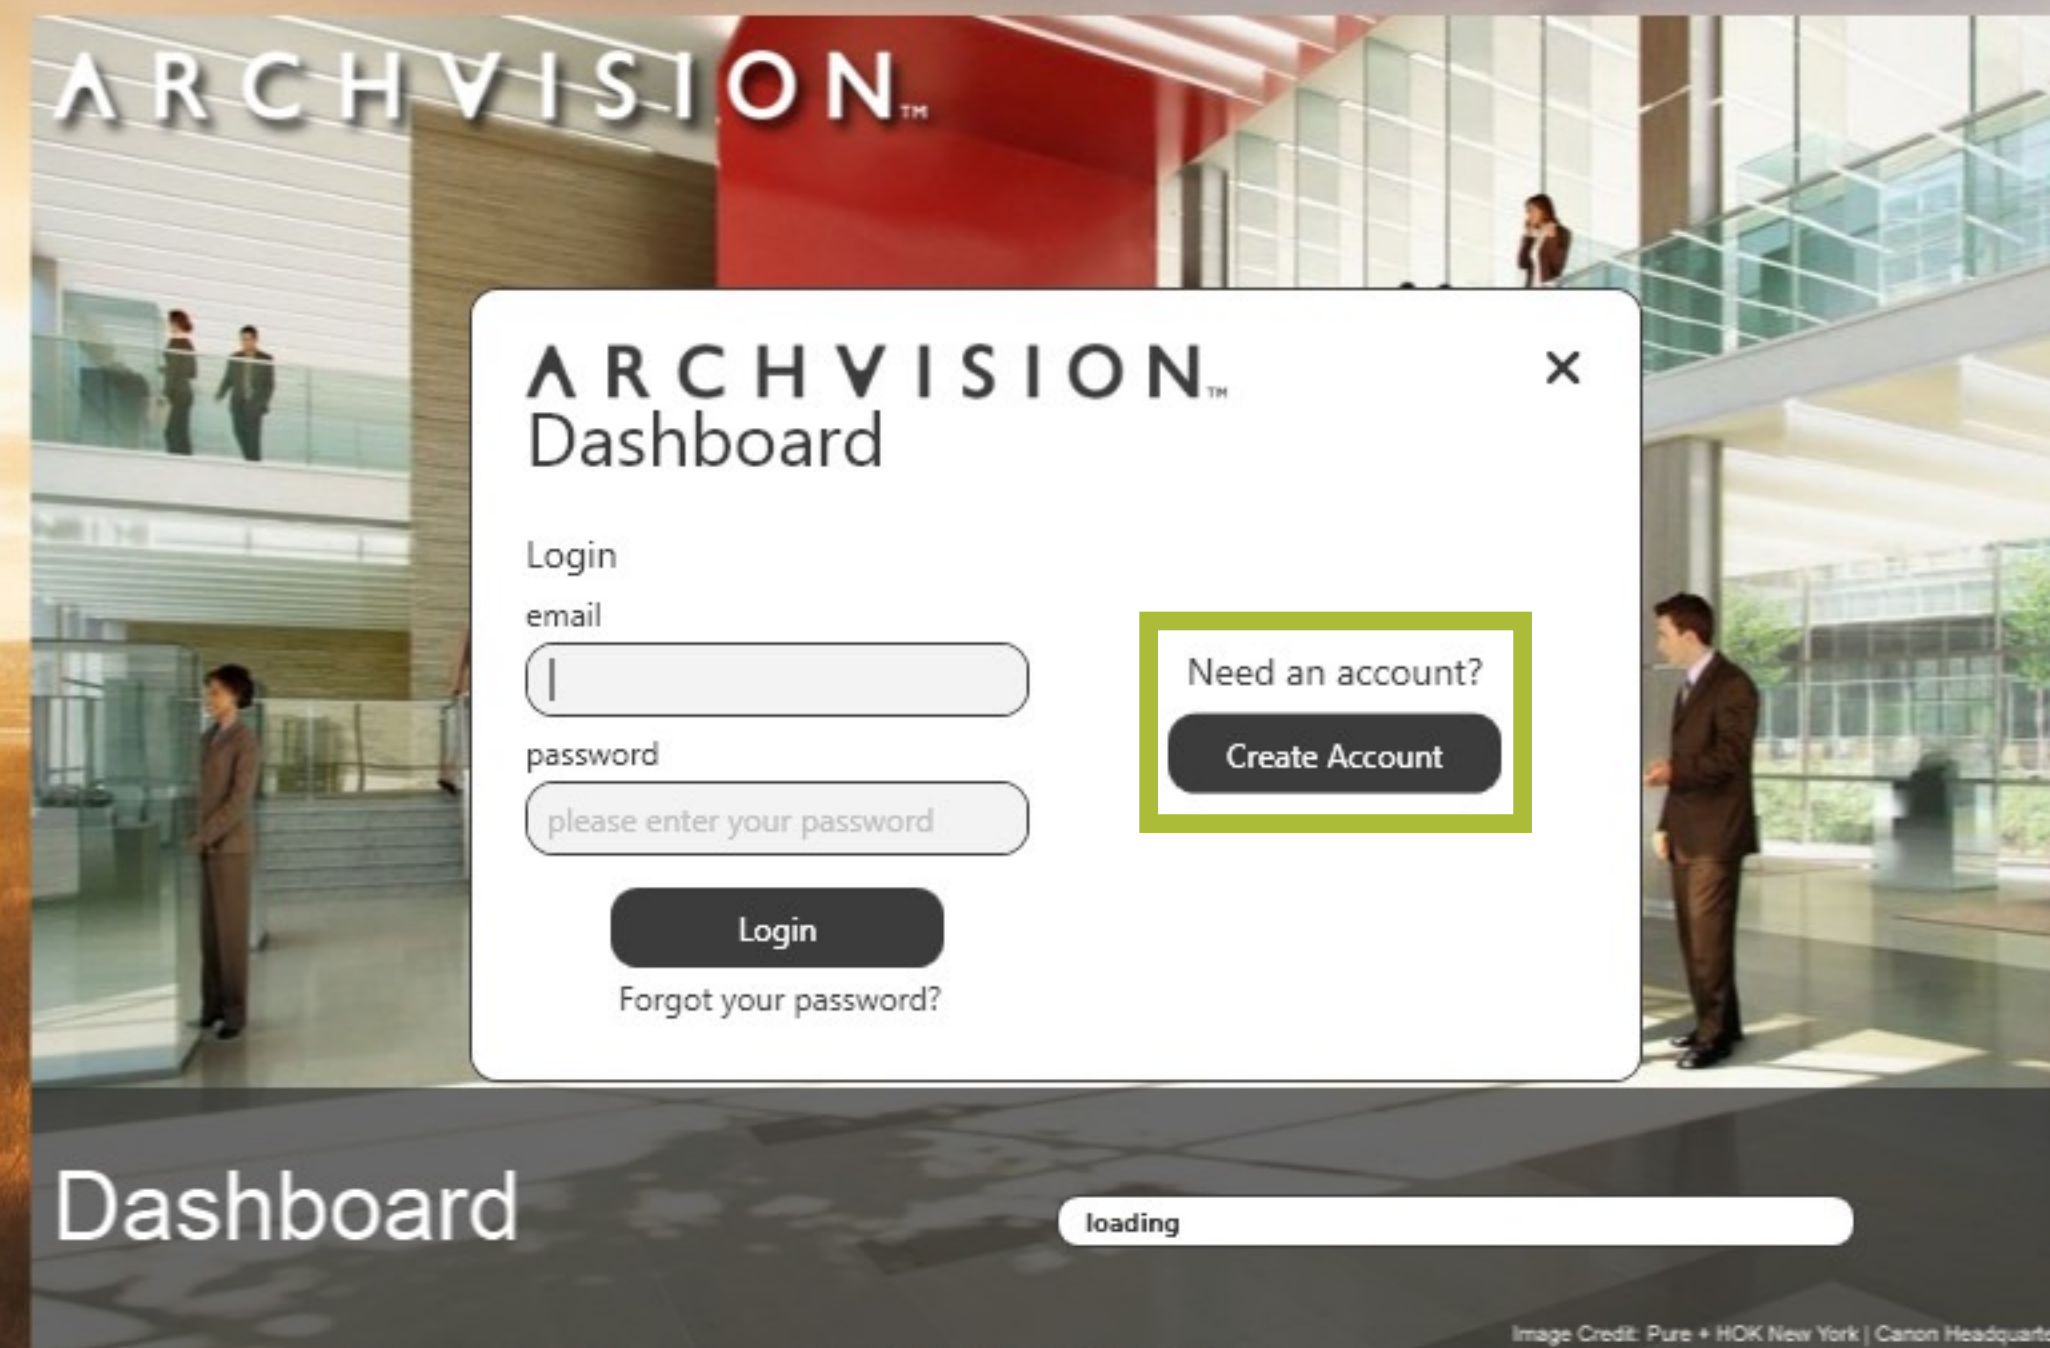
ARCHVISION™

ARCHVISION™
Dashboard

×

Login
email

password
please enter your password

Login
Forgot your password?

Need an account?
Create Account

Dashboard

loading

Image Credit: Pure + HOK New York | Canon Headquart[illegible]